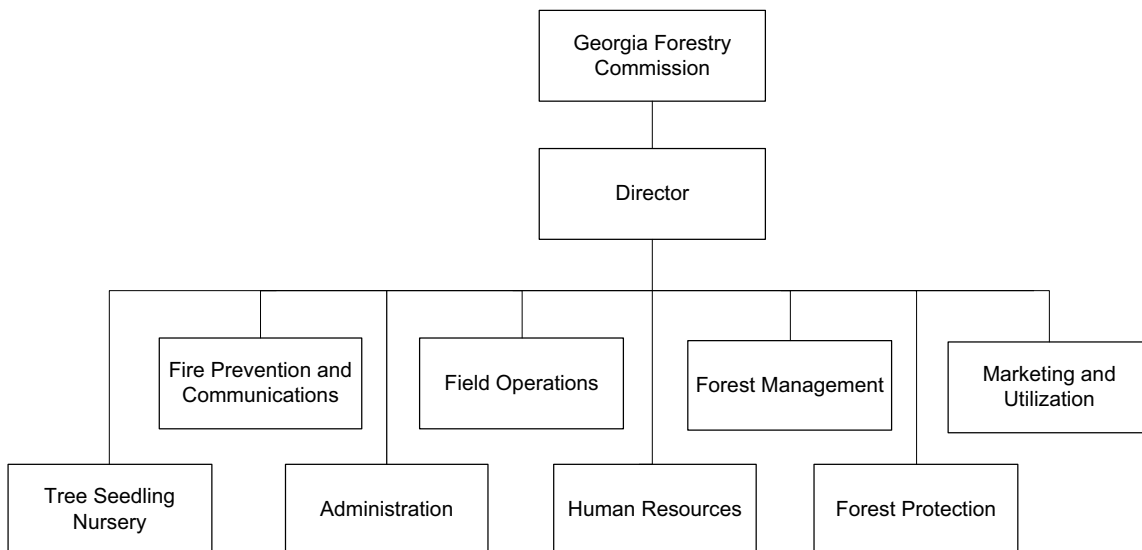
Georgia Forestry Commission

Director

Fire Prevention and Communications

Field Operations

Forest Management

Marketing and Utilization

Tree Seedling Nursery

Administration

Human Resources

Forest Protection